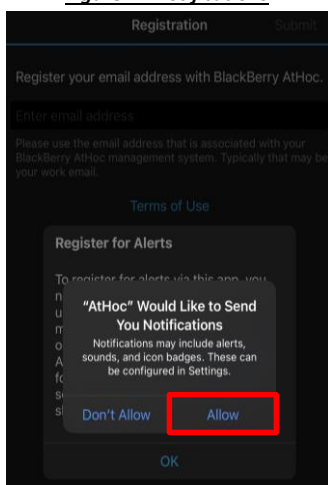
Registration

Submit

Register your email address with BlackBerry AtHoc.

Enter email address

Please use the email address that is associated with your BlackBerry AtHoc management system. Typically that may be your work email.

Terms of Use

Register for Alerts

To register for alerts via this app, you n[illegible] u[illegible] m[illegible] o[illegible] A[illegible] fo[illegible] se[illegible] st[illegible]

"AtHoc" Would Like to Send You Notifications

Notifications may include alerts, sounds, and icon badges. These can be configured in Settings.

Don't Allow

Allow

OK